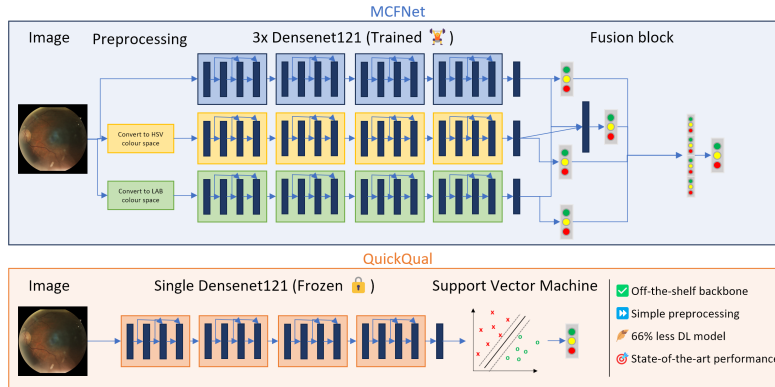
MCFNet

Image

Preprocessing

3x Densenet121 (Trained)

Fusion block

Convert to HSV colour space

Convert to LAB colour space

QuickQual

Image

Single Densenet121 (Frozen)

Support Vector Machine

Off-the-shelf backbone

Simple preprocessing

66% less DL model

State-of-the-art performance